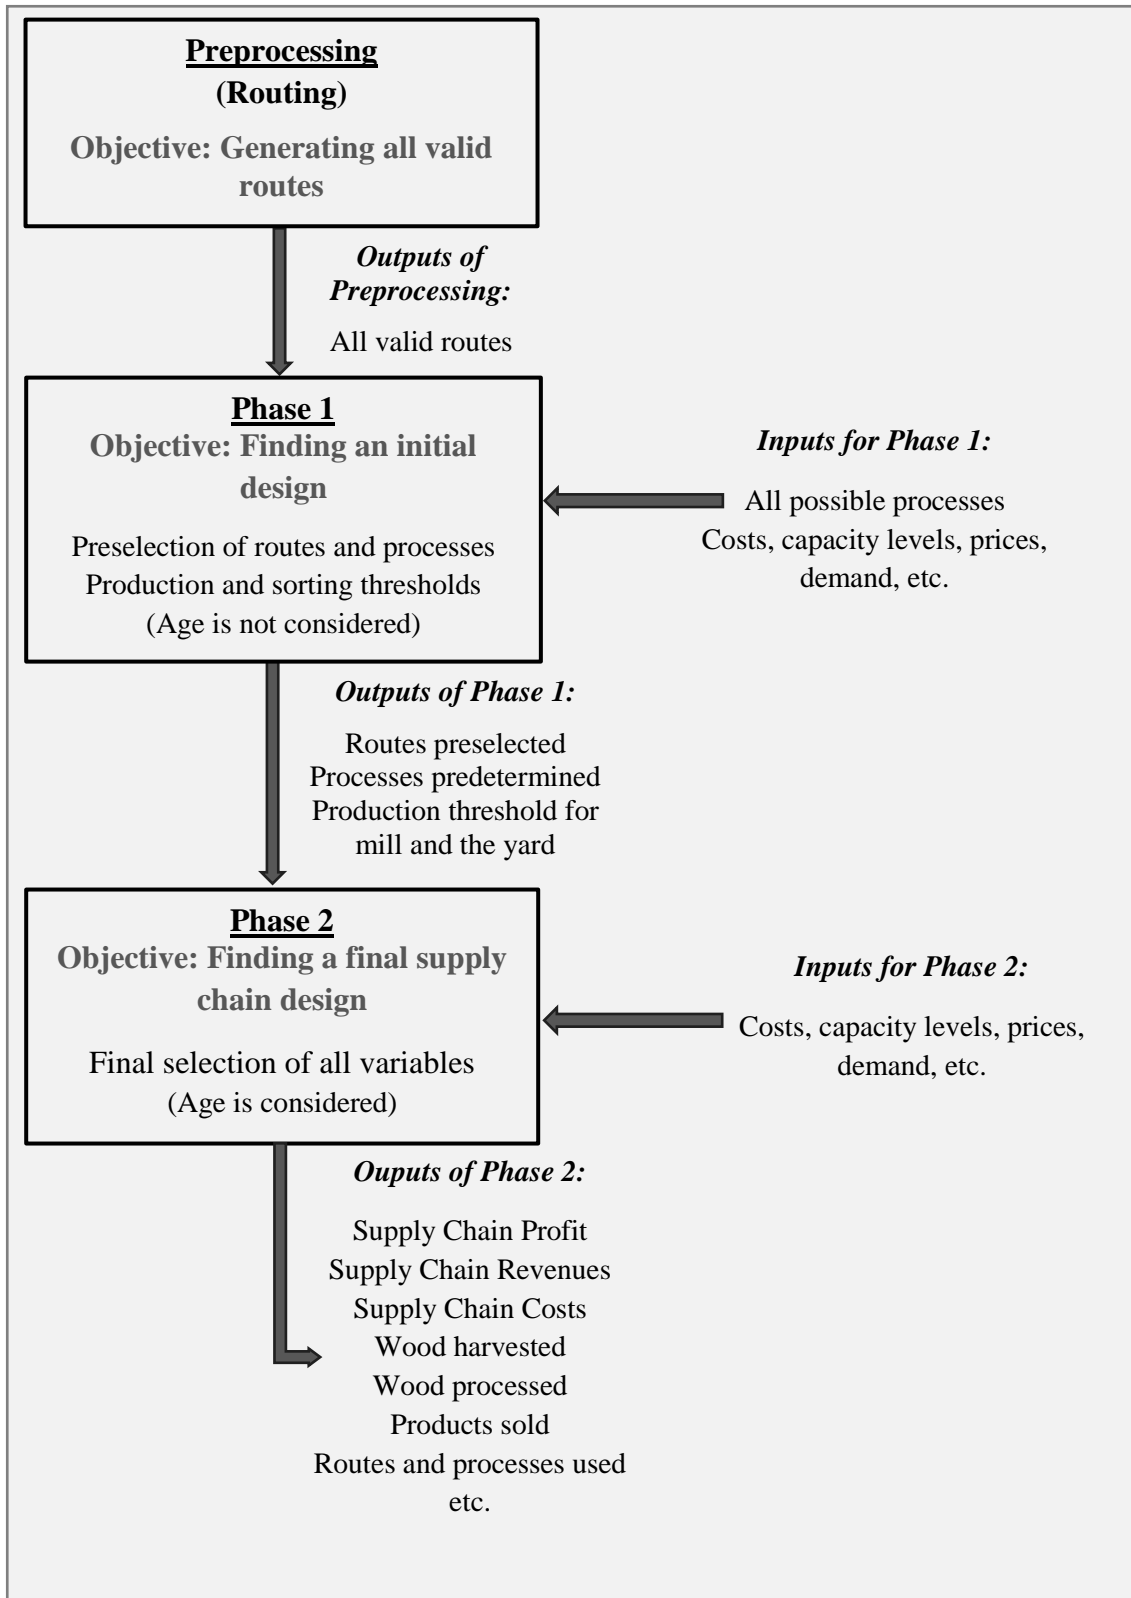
Preprocessing
(Routing)
Objective: Generating all valid routes

Outputs of Preprocessing:
All valid routes

Phase 1
Objective: Finding an initial design
Preselection of routes and processes
Production and sorting thresholds
(Age is not considered)

Inputs for Phase 1:
All possible processes
Costs, capacity levels, prices, demand, etc.

Outputs of Phase 1:
Routes preselected
Processes predetermined
Production threshold for mill and the yard

Phase 2
Objective: Finding a final supply chain design
Final selection of all variables
(Age is considered)

Inputs for Phase 2:
Costs, capacity levels, prices, demand, etc.

Ouputs of Phase 2:
Supply Chain Profit
Supply Chain Revenues
Supply Chain Costs
Wood harvested
Wood processed
Products sold
Routes and processes used
etc.